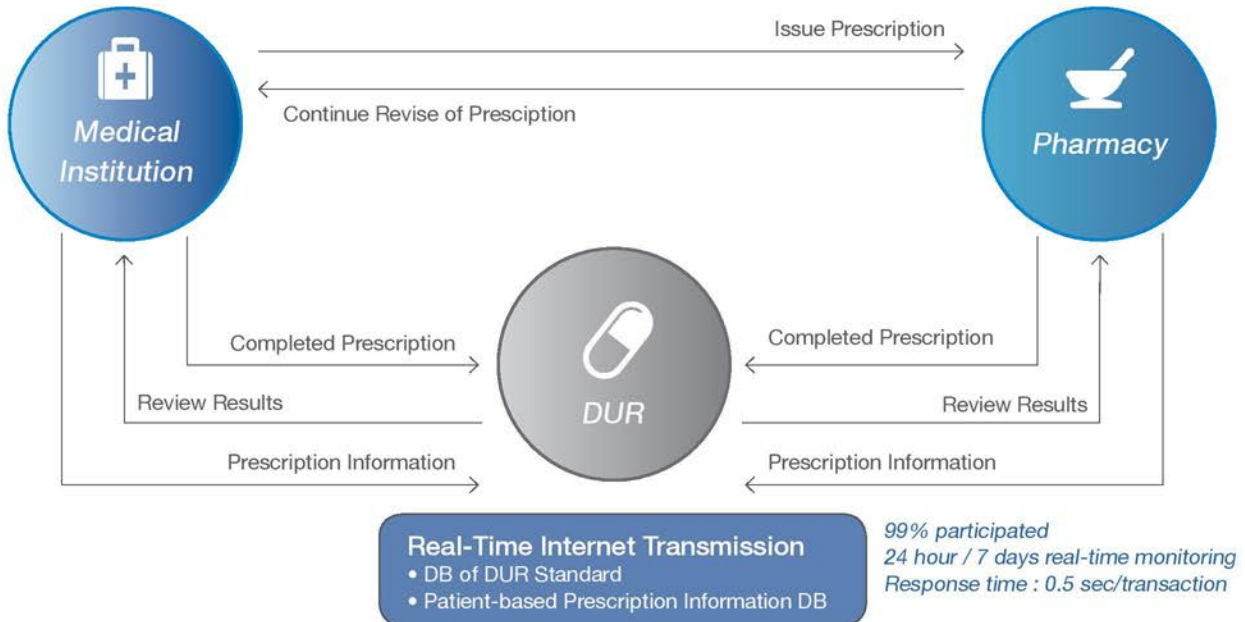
Medical Institution

Issue Prescription

Continue Revise of Presciption

Pharmacy

Completed Prescription

Review Results

Prescription Information

DUR

Completed Prescription

Review Results

Prescription Information

Real-Time Internet Transmission
• DB of DUR Standard
• Patient-based Prescription Information DB

99% participated
24 hour / 7 days real-time monitoring
Response time : 0.5 sec/transaction